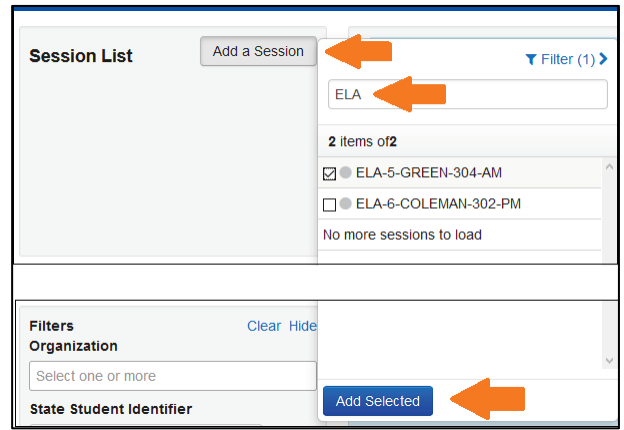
Session List

Add a Session

Filter (1)

ELA

2 items of2

☑ ELA-5-GREEN-304-AM

☐ ELA-6-COLEMAN-302-PM

No more sessions to load

Filters

Clear Hide

Organization

Select one or more

State Student Identifier

Add Selected